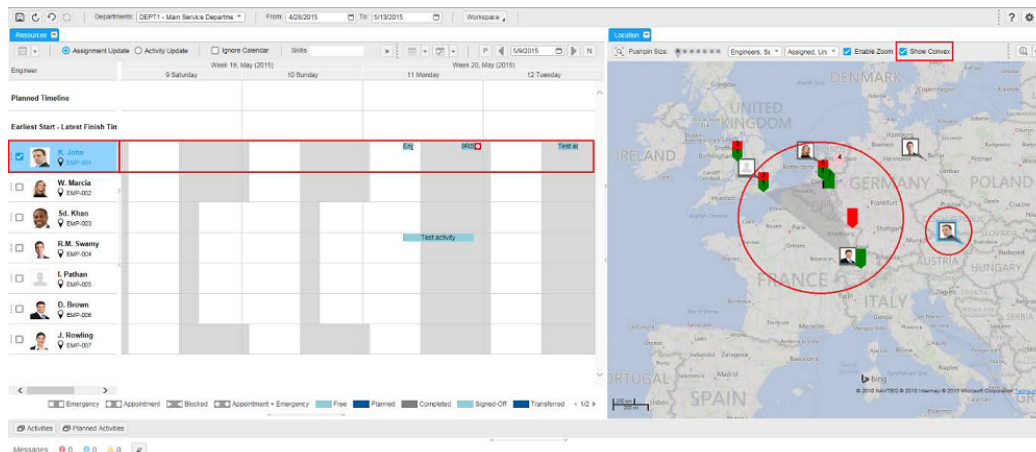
Departments: DEPT1 - Main Service Departme From 4/28/2015 To 5/13/2015 Workspace ?

Resources

Assignment Update Activity Update Ignore Calendar Skills 5/9/2015 N

Engineer

Week 19, May (2015) 9 Saturday 10 Sunday Week 20, May (2015) 11 Monday 12 Tuesday

Planned Timeline

Earliest Start - Latest Finish Tim

K. John EMP-001

W. Marcia EMP-002

Sd. Khan EMP-003

R.M. Swamy EMP-004

I. Pathan EMP-005

D. Brown EMP-006

J. Rowling EMP-007

Test activity

Emergency Appointment Blocked Appointment + Emergency Free Planned Completed Signed-Off Transferred 1/2

Activities Planned Activities

Messages 0 0 0

Location

Pushpin Size: Engineers, Se Assigned, Un Enable Zoom Show Convex

DENMARK UNITED KINGDOM IRELAND GERMANY POLAND FRANCE ITALY AUSTRIA HUNGARY SLOVAKIA SPAIN ORTUGAL

bing © 2010 NAVTEQ © 2010 Intermap © 2010 Microsoft Corporation